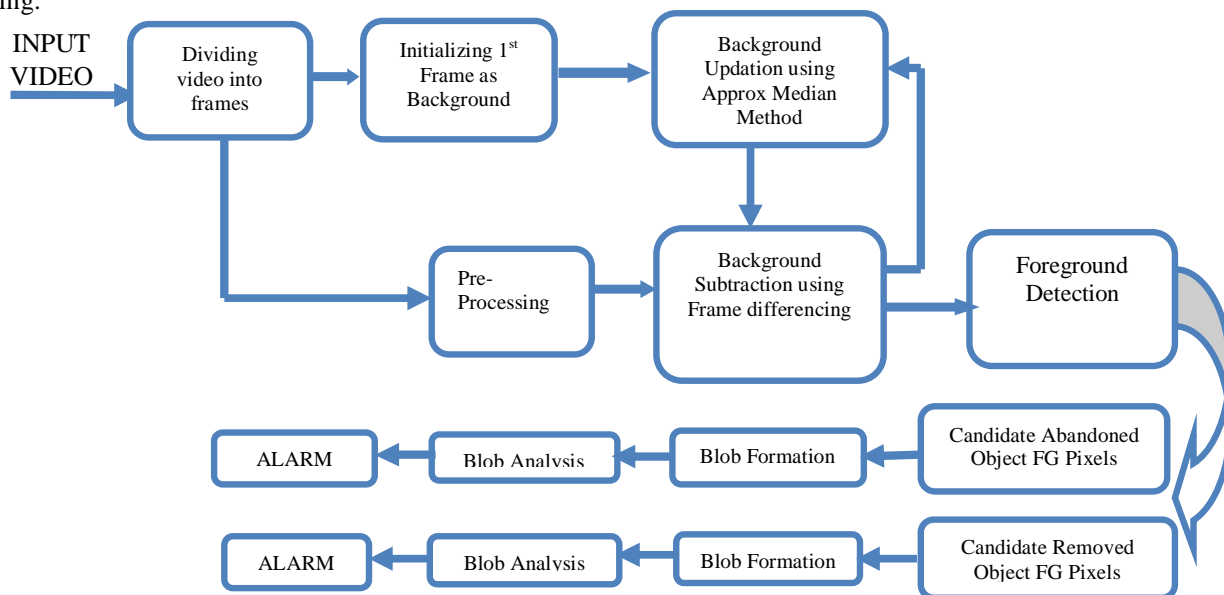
ing.

INPUT VIDEO

Dividing video into frames

Initializing 1$^{st}$ Frame as Background

Background Updation using Approx Median Method

Pre-Processing

Background Subtraction using Frame differencing

Foreground Detection

ALARM

Blob Analysis

Blob Formation

Candidate Abandoned Object FG Pixels

ALARM

Blob Analysis

Blob Formation

Candidate Removed Object FG Pixels